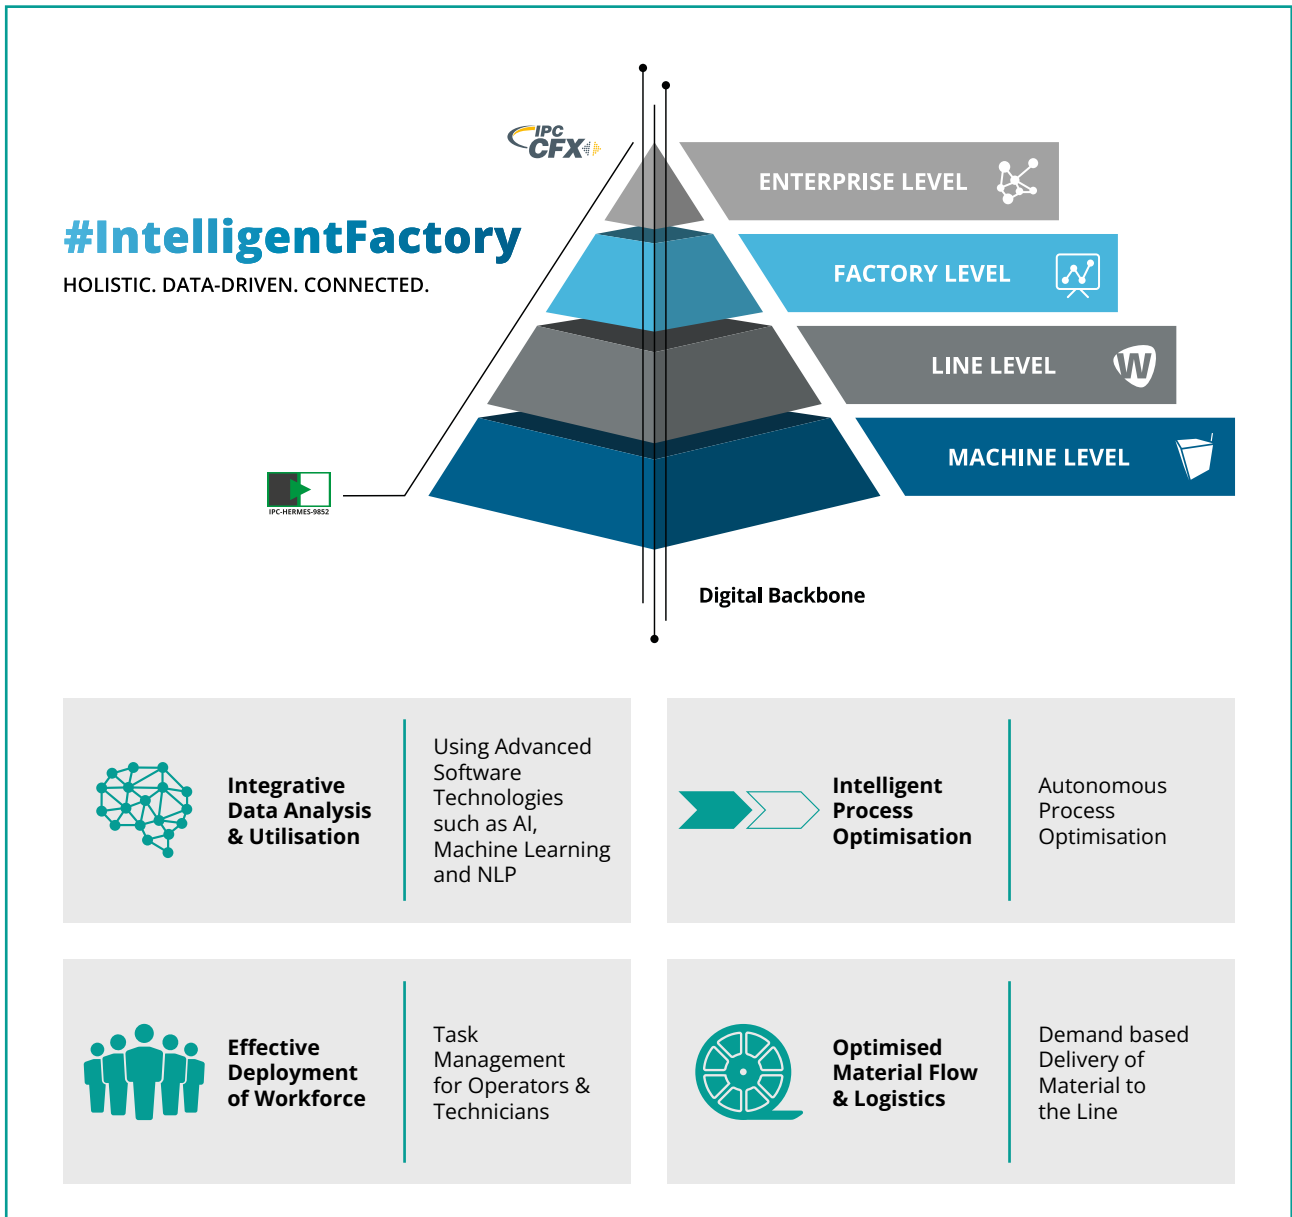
IPC CFX

#IntelligentFactory
HOLISTIC. DATA-DRIVEN. CONNECTED.

ENTERPRISE LEVEL

FACTORY LEVEL

LINE LEVEL

MACHINE LEVEL

IPC-HERMES-9852

Digital Backbone

Integrative Data Analysis & Utilisation

Using Advanced Software Technologies such as AI, Machine Learning and NLP

Intelligent Process Optimisation

Autonomous Process Optimisation

Effective Deployment of Workforce

Task Management for Operators & Technicians

Optimised Material Flow & Logistics

Demand based Delivery of Material to the Line